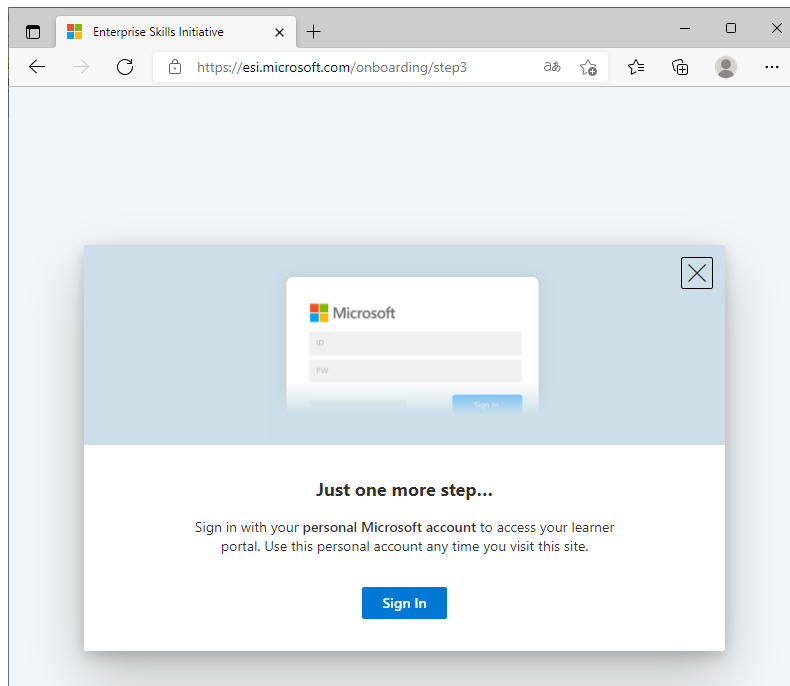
Enterprise Skills Initiative

https://esi.microsoft.com/onboarding/step3

Microsoft

ID

PW

Sign In

Just one more step...

Sign in with your personal Microsoft account to access your learner portal. Use this personal account any time you visit this site.

Sign In